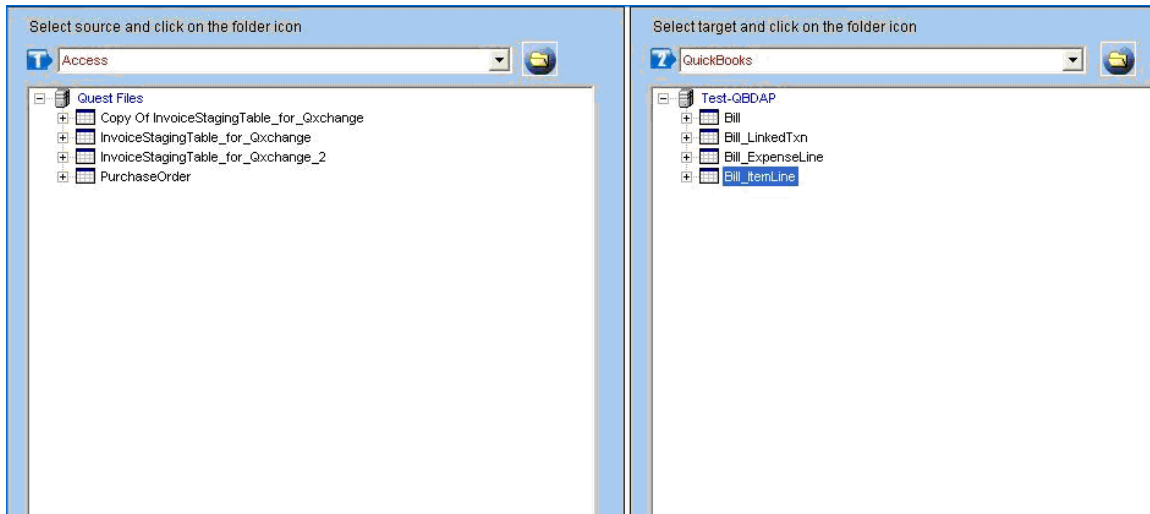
Select source and click on the folder icon

Access

Quest Files
Copy Of InvoiceStagingTable_for_Qxchange
InvoiceStagingTable_for_Qxchange
InvoiceStagingTable_for_Qxchange_2
PurchaseOrder

Select target and click on the folder icon

QuickBooks

Test-QBDAP
Bill
Bill_LinkedTxn
Bill_ExpenseLine
Bill_ItemLine